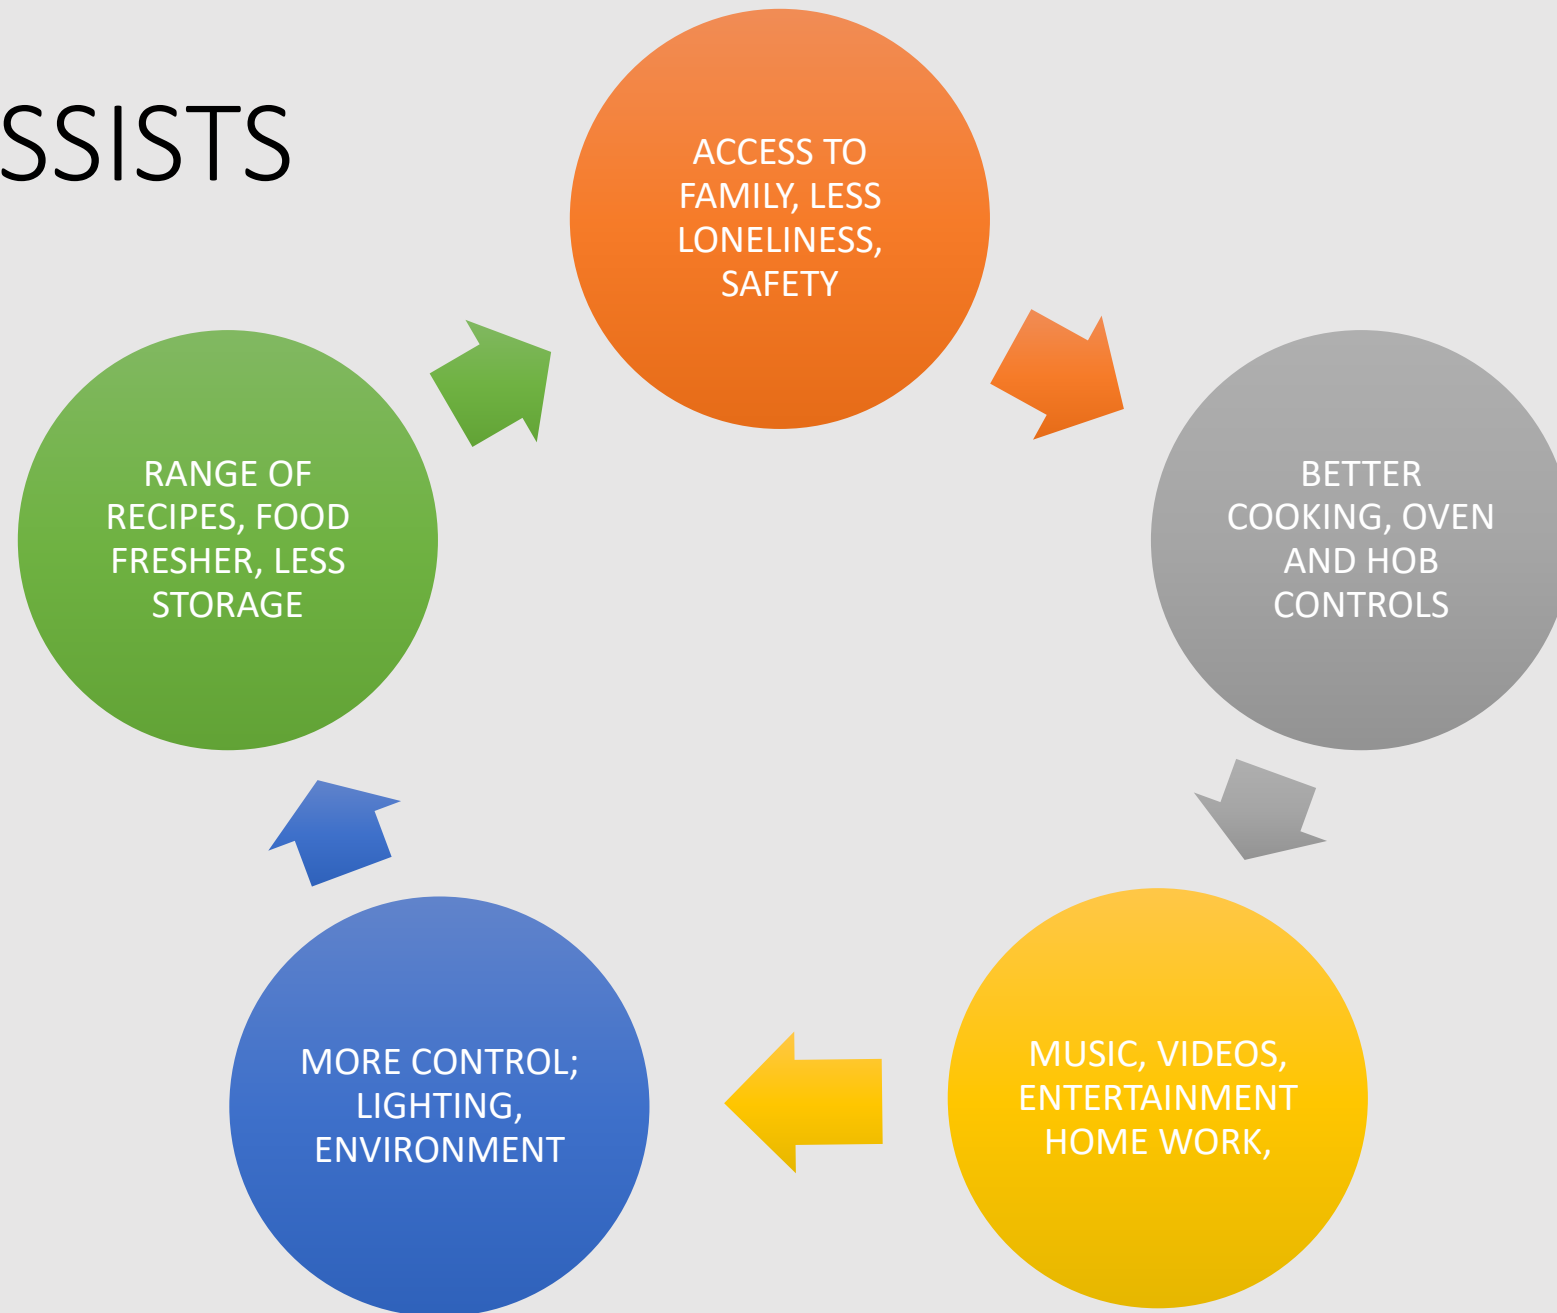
SSISTS

ACCESS TO FAMILY, LESS LONELINESS, SAFETY

BETTER COOKING, OVEN AND HOB CONTROLS

MUSIC, VIDEOS, ENTERTAINMENT HOME WORK,

MORE CONTROL; LIGHTING, ENVIRONMENT

RANGE OF RECIPES, FOOD FRESHER, LESS STORAGE